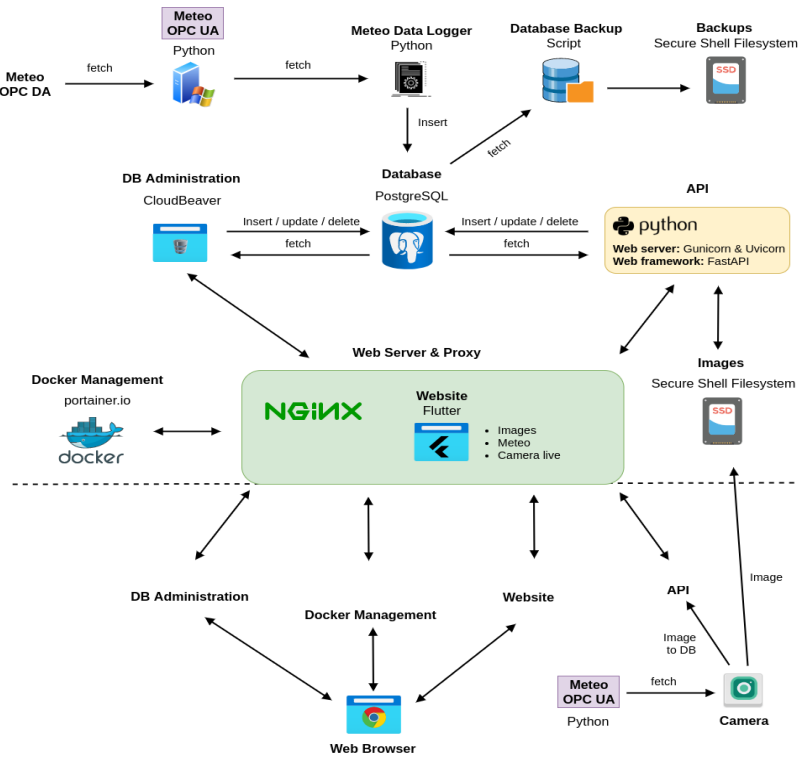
Meteo OPC DA

fetch

Meteo OPC UA
Python

fetch

Meteo Data Logger
Python

Insert

Database Backup
Script

fetch

Backups
Secure Shell Filesystem

SSD

DB Administration
CloudBeaver

Insert / update / delete

fetch

Database
PostgreSQL

Insert / update / delete

fetch

API

python
Web server: Gunicorn & Uvicorn
Web framework: FastAPI

Images
Secure Shell Filesystem

SSD

Web Server & Proxy

Docker Management
portainer.io

docker

NGINX

Website
Flutter

- Images
- Meteo
- Camera live

DB Administration

Docker Management

Website

API

Image

Image to DB

Meteo OPC UA
Python

fetch

Camera

Web Browser